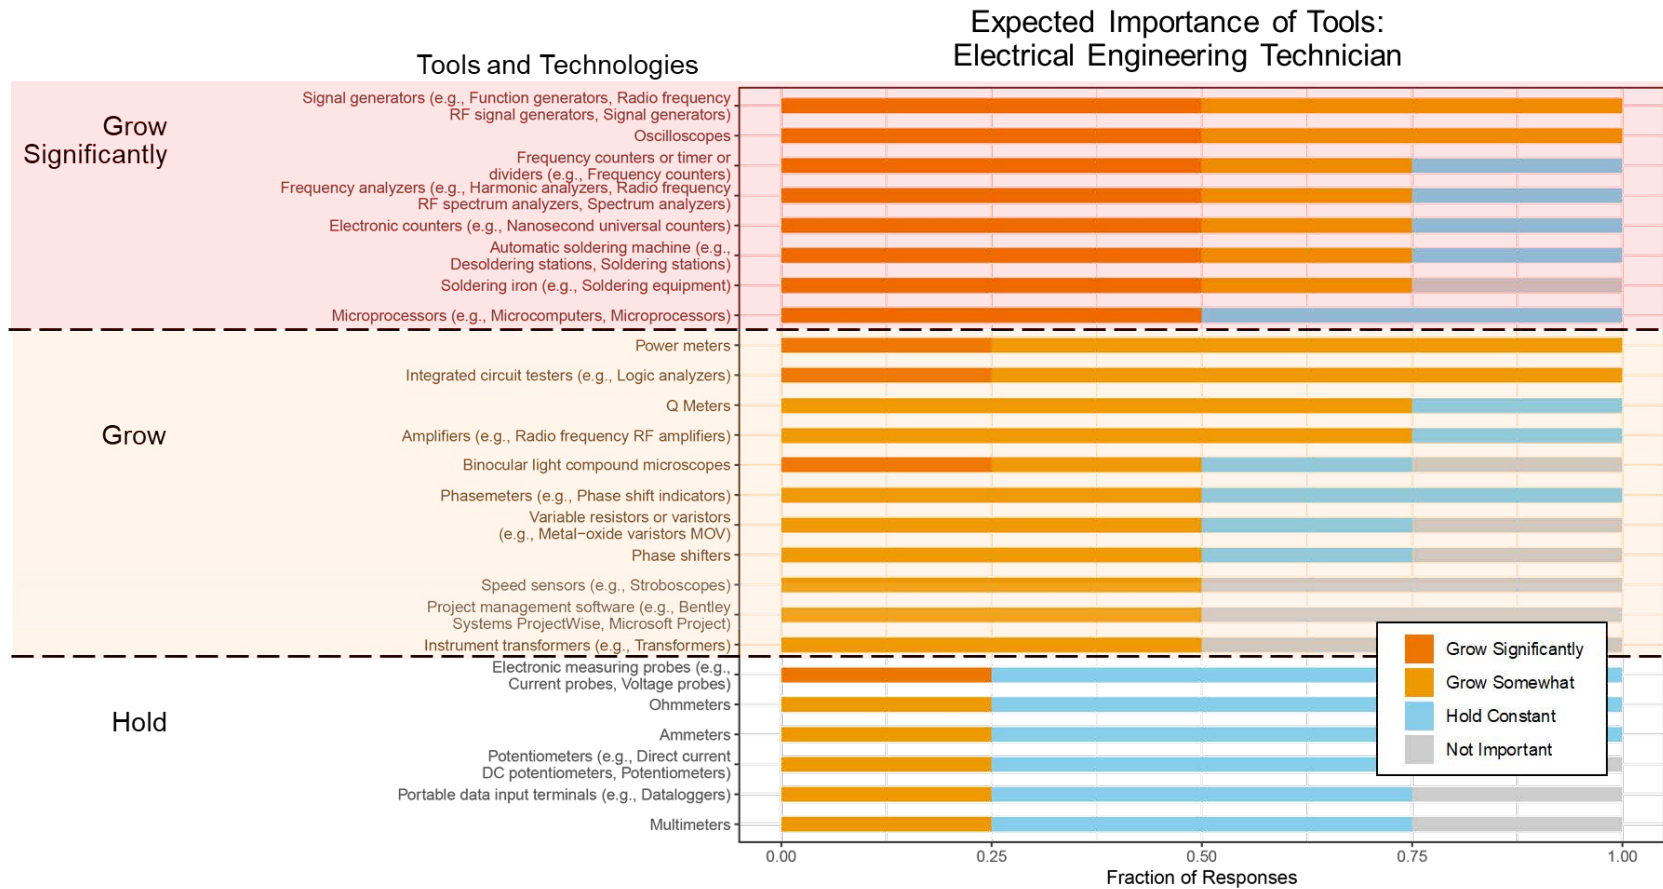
Tools and Technologies

Expected Importance of Tools: Electrical Engineering Technician

Grow Significantly

Signal generators (e.g., Function generators, Radio frequency RF signal generators, Signal generators)
Oscilloscopes
Frequency counters or timer or dividers (e.g., Frequency counters)
Frequency analyzers (e.g., Harmonic analyzers, Radio frequency RF spectrum analyzers, Spectrum analyzers)
Electronic counters (e.g., Nanosecond universal counters)
Automatic soldering machine (e.g., Desoldering stations, Soldering stations)
Soldering iron (e.g., Soldering equipment)
Microprocessors (e.g., Microcomputers, Microprocessors)

Grow

Power meters
Integrated circuit testers (e.g., Logic analyzers)
Q Meters
Amplifiers (e.g., Radio frequency RF amplifiers)
Binocular light compound microscopes
Phasemeters (e.g., Phase shift indicators)
Variable resistors or varistors (e.g., Metal−oxide varistors MOV)
Phase shifters
Speed sensors (e.g., Stroboscopes)
Project management software (e.g., Bentley Systems ProjectWise, Microsoft Project)
Instrument transformers (e.g., Transformers)

Hold

Electronic measuring probes (e.g., Current probes, Voltage probes)
Ohmmeters
Ammeters
Potentiometers (e.g., Direct current DC potentiometers, Potentiometers)
Portable data input terminals (e.g., Dataloggers)
Multimeters

Grow Significantly
Grow Somewhat
Hold Constant
Not Important

0.00 0.25 0.50 0.75 1.00
Fraction of Responses